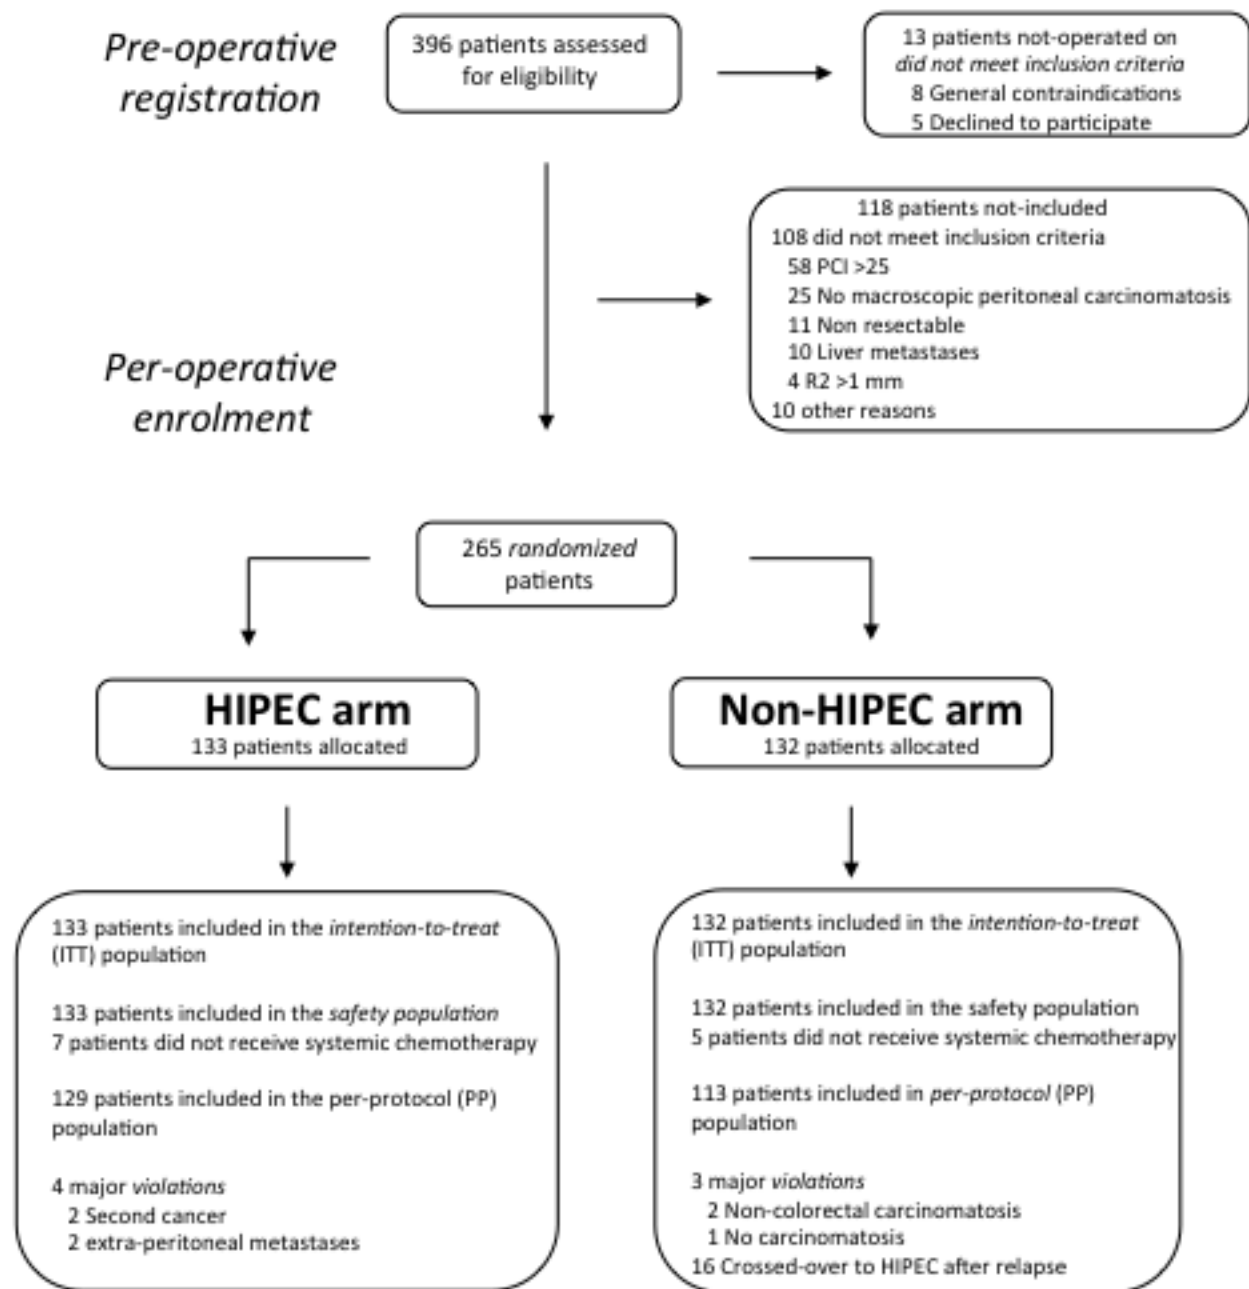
Pre-operative registration

396 patients assessed for eligibility

13 patients not-operated on
did not meet inclusion criteria
8 General contraindications
5 Declined to participate

118 patients not-included
108 did not meet inclusion criteria
58 PCI >25
25 No macroscopic peritoneal carcinomatosis
11 Non resectable
10 Liver metastases
4 R2 >1 mm
10 other reasons

Per-operative enrolment

265 randomized patients

HIPEC arm
133 patients allocated

Non-HIPEC arm
132 patients allocated

133 patients included in the intention-to-treat (ITT) population

133 patients included in the safety population
7 patients did not receive systemic chemotherapy

129 patients included in the per-protocol (PP) population

4 major violations
2 Second cancer
2 extra-peritoneal metastases

132 patients included in the intention-to-treat (ITT) population

132 patients included in the safety population
5 patients did not receive systemic chemotherapy

113 patients included in per-protocol (PP) population

3 major violations
2 Non-colorectal carcinomatosis
1 No carcinomatosis
16 Crossed-over to HIPEC after relapse